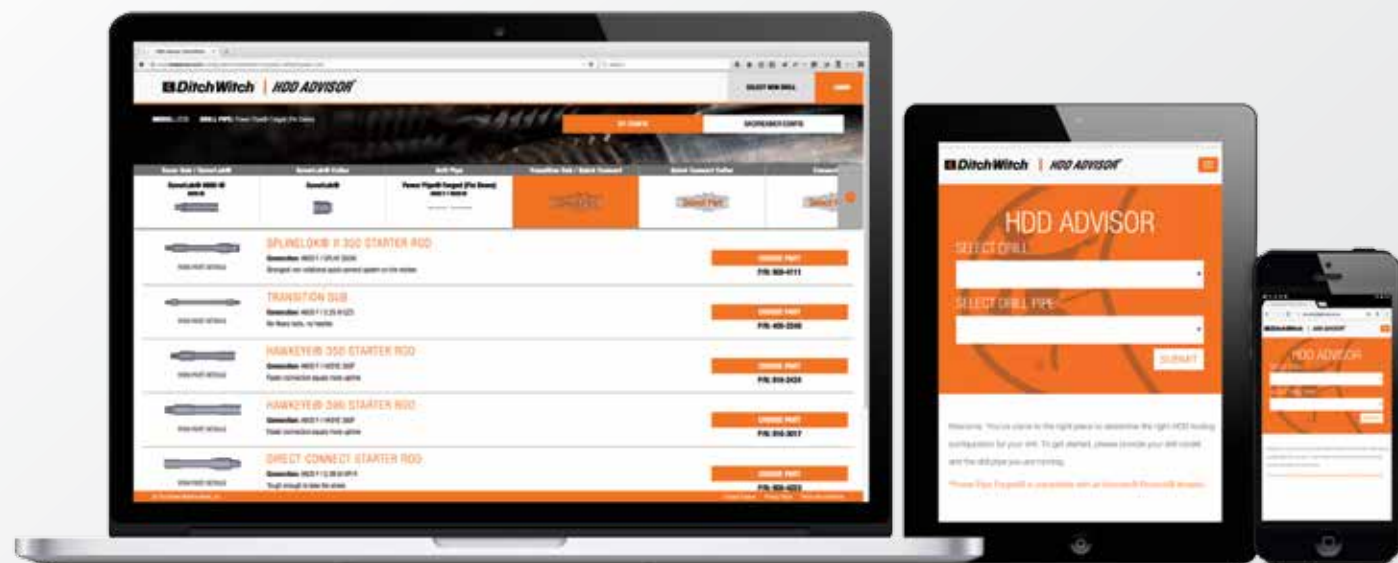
DitchWitch | HDD ADVISOR

SELECT NEW DRILL

SPLINELOK® II 300 STARTER ROD

CHOOSE PART

TRANSITION SUB

CHOOSE PART

P/N: 405-2540

HAWKEYE® 350 STARTER ROD

CHOOSE PART

HAWKEYE® 390 STARTER ROD

CHOOSE PART

DIRECT CONNECT STARTER ROD

CHOOSE PART

DitchWitch | HDD ADVISOR

HDD ADVISOR

SELECT DRILL

SELECT DRILL PIPE

SUBMIT

DitchWitch | HDD ADVISOR

HDD ADVISOR